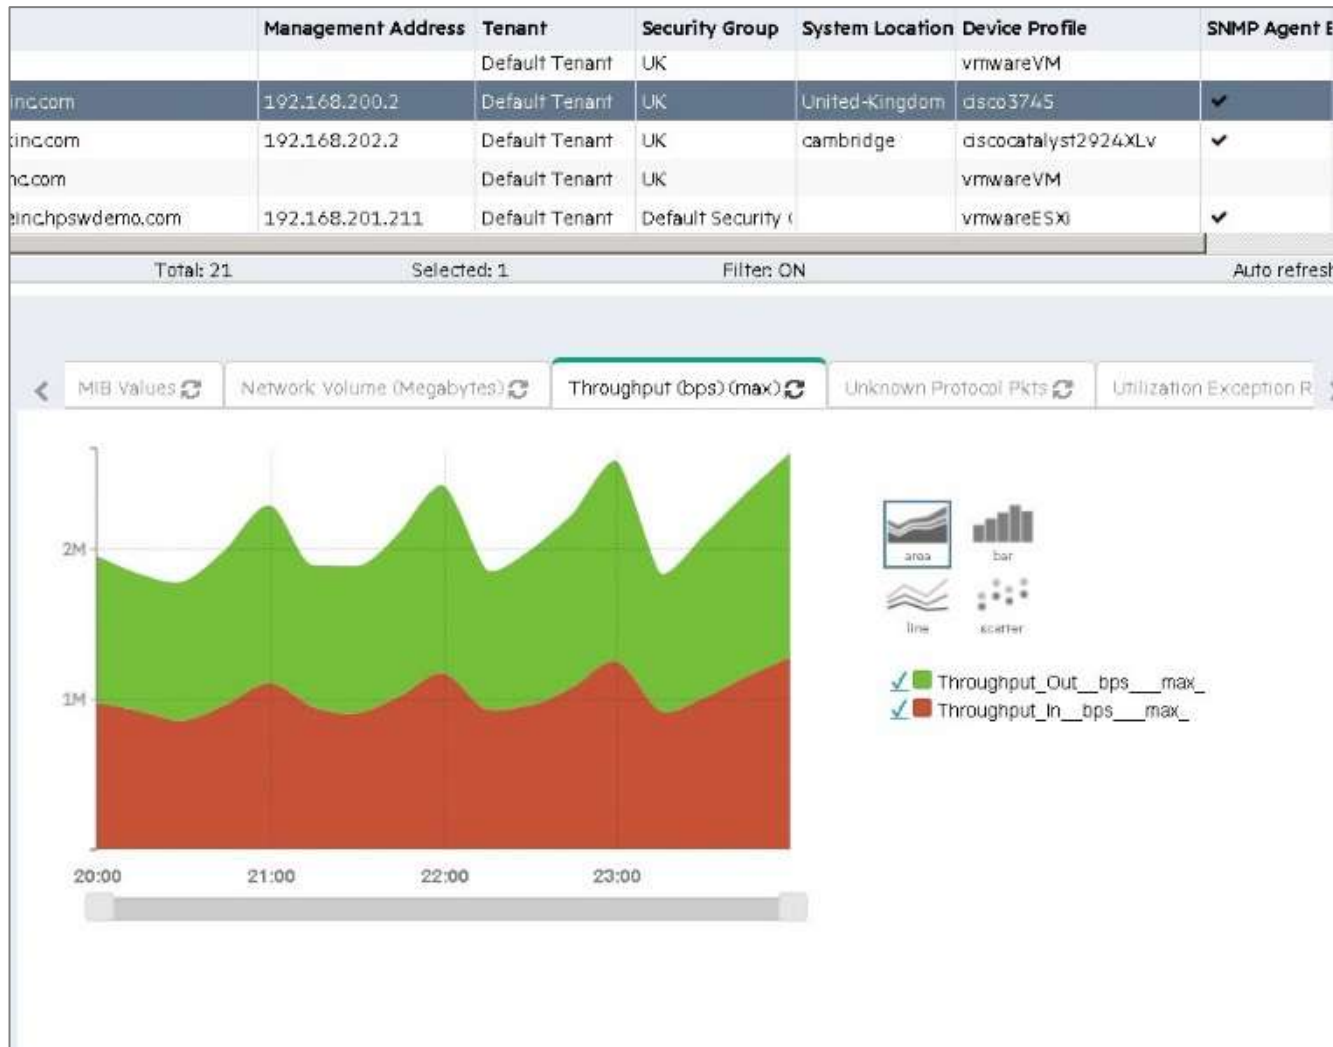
|  | Management Address | Tenant | Security Group | System Location | Device Profile | SNMP Agent E |
|---|---|---|---|---|---|---|
|  |  | Default Tenant | UK |  | vmwareVM |  |
| inc.com | 192.168.200.2 | Default Tenant | UK | United-Kingdom | cisco3745 | ✔ |
| inc.com | 192.168.202.2 | Default Tenant | UK | cambridge | ciscocatalyst2924XLv | ✔ |
| nc.com |  | Default Tenant | UK |  | vmwareVM |  |
| einc.hpswdemo.com | 192.168.201.211 | Default Tenant | Default Security ( |  | vmwareESXi | ✔ |

Total: 21 Selected: 1 Filter: ON Auto refresh

MIB Values | Network Volume (Megabytes) | Throughput (bps) (max) | Unknown Protocol Pkts | Utilization Exception R

2M
1M
20:00 21:00 22:00 23:00

area bar line scatter

Throughput_Out__bps___max_
Throughput_In__bps___max_